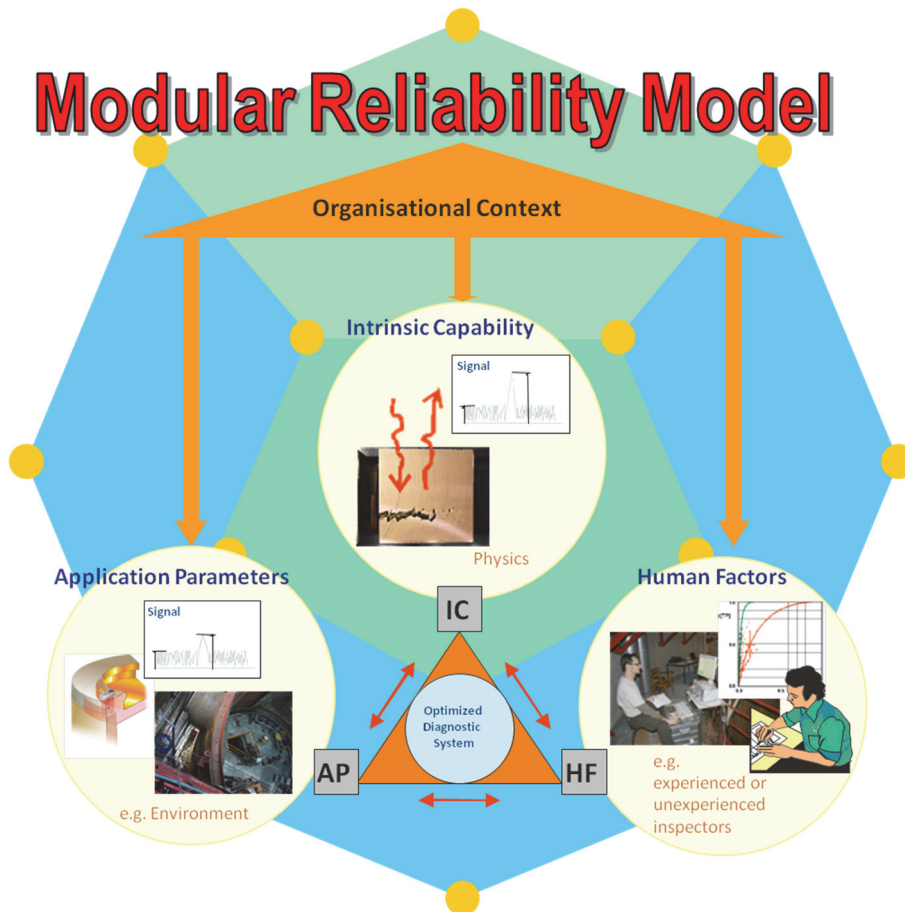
Modular Reliability Model

Organisational Context

Intrinsic Capability

Signal

Physics

Application Parameters

Signal

e.g. Environment

Human Factors

e.g. experienced or unexperienced inspectors

IC

AP

HF

Optimized Diagnostic System